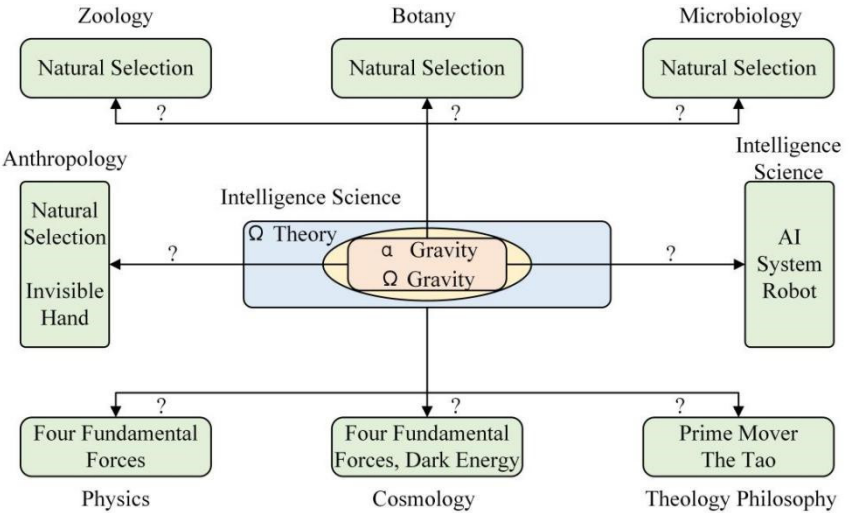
Zoology

Natural Selection

Botany

Natural Selection

Microbiology

Natural Selection

?

?

?

Anthropology

Natural Selection

Invisible Hand

Intelligence Science

Ω Theory

α Gravity

Ω Gravity

?

?

Intelligence Science

AI System Robot

?

?

?

Four Fundamental Forces

Physics

Four Fundamental Forces, Dark Energy

Cosmology

Prime Mover The Tao

Theology Philosophy